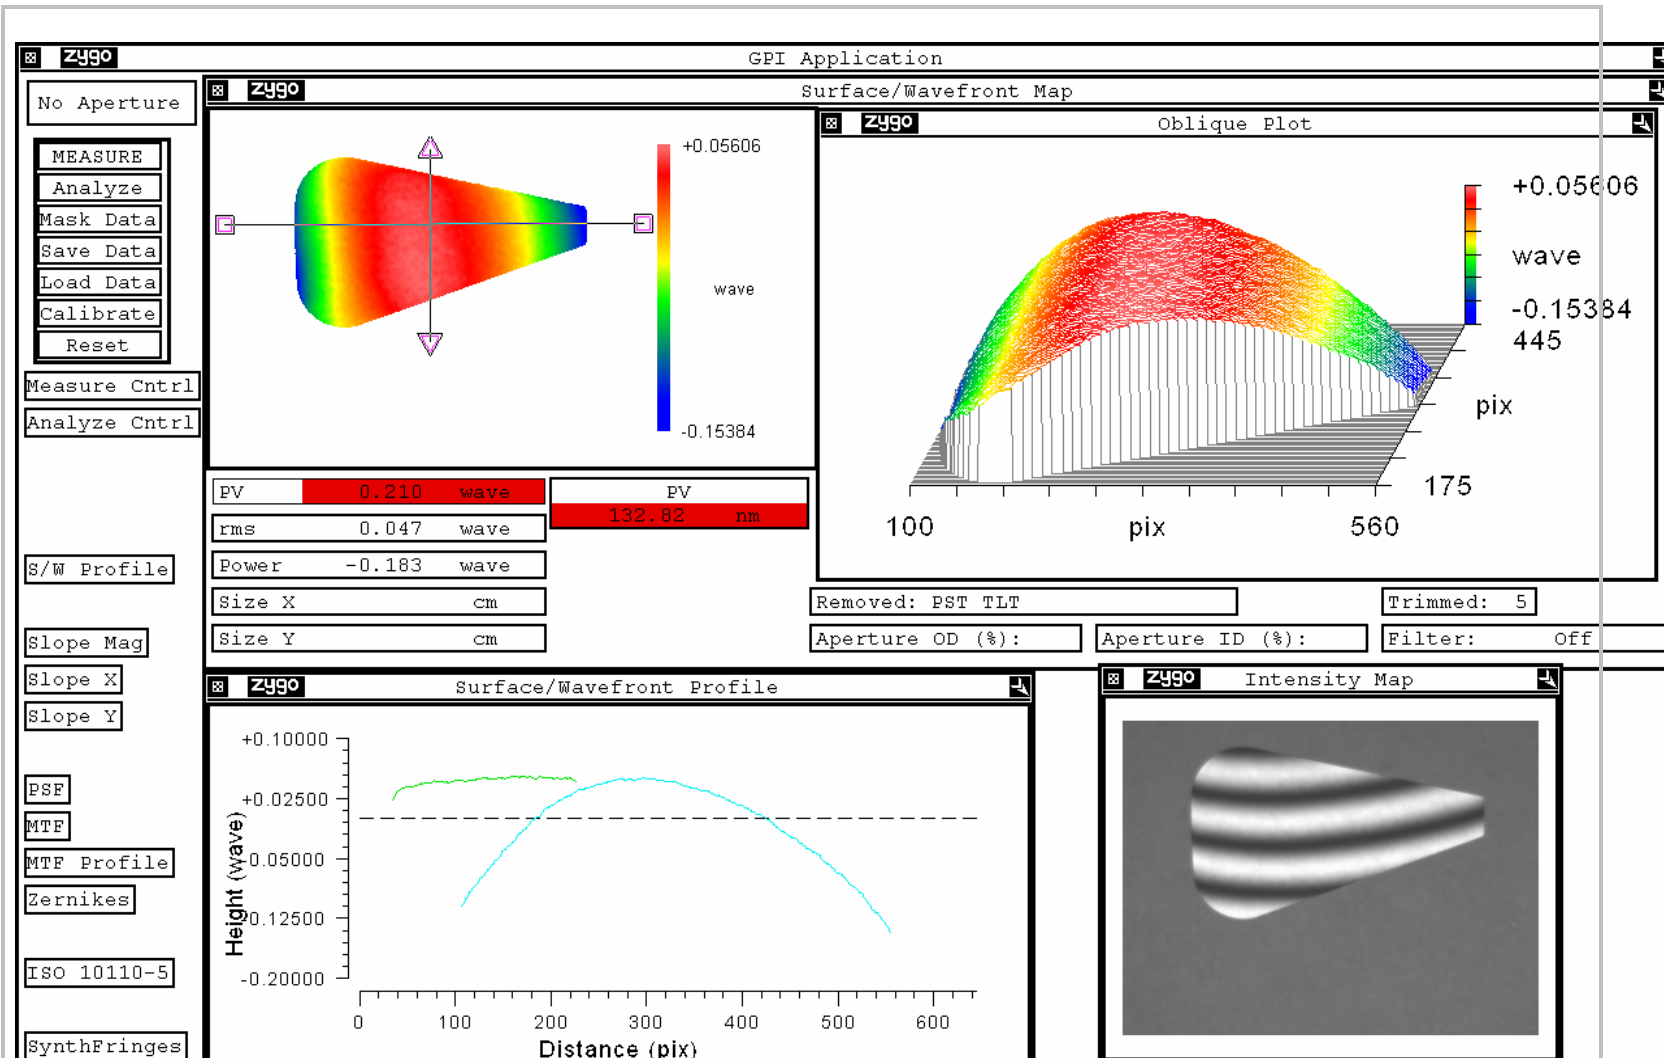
zygo GPI Application

No Aperture

MEASURE
Analyze
Mask Data
Save Data
Load Data
Calibrate
Reset

Measure Cntrl
Analyze Cntrl

S/W Profile

Slope Mag
Slope X
Slope Y

PSF
MTF
MTF Profile
Zernikes

ISO 10110-5

SynthFringes

zygo Surface/Wavefront Map

+0.05606

wave

-0.15384

zygo Oblique Plot

+0.05606

wave

-0.15384
445

pix

175

100 pix 560

| PV | 0.210 | wave |
|---|---|---|
| rms | 0.047 | wave |
| Power | -0.183 | wave |
| Size X | | cm |
| Size Y | | cm |

PV
132.82 nm

Removed: PST TLT
Trimmed: 5
Aperture OD (%):
Aperture ID (%):
Filter: Off

zygo Surface/Wavefront Profile

+0.10000
+0.02500
-0.05000
-0.12500
-0.20000

Height (wave)

0 100 200 300 400 500 600
Distance (pix)

zygo Intensity Map